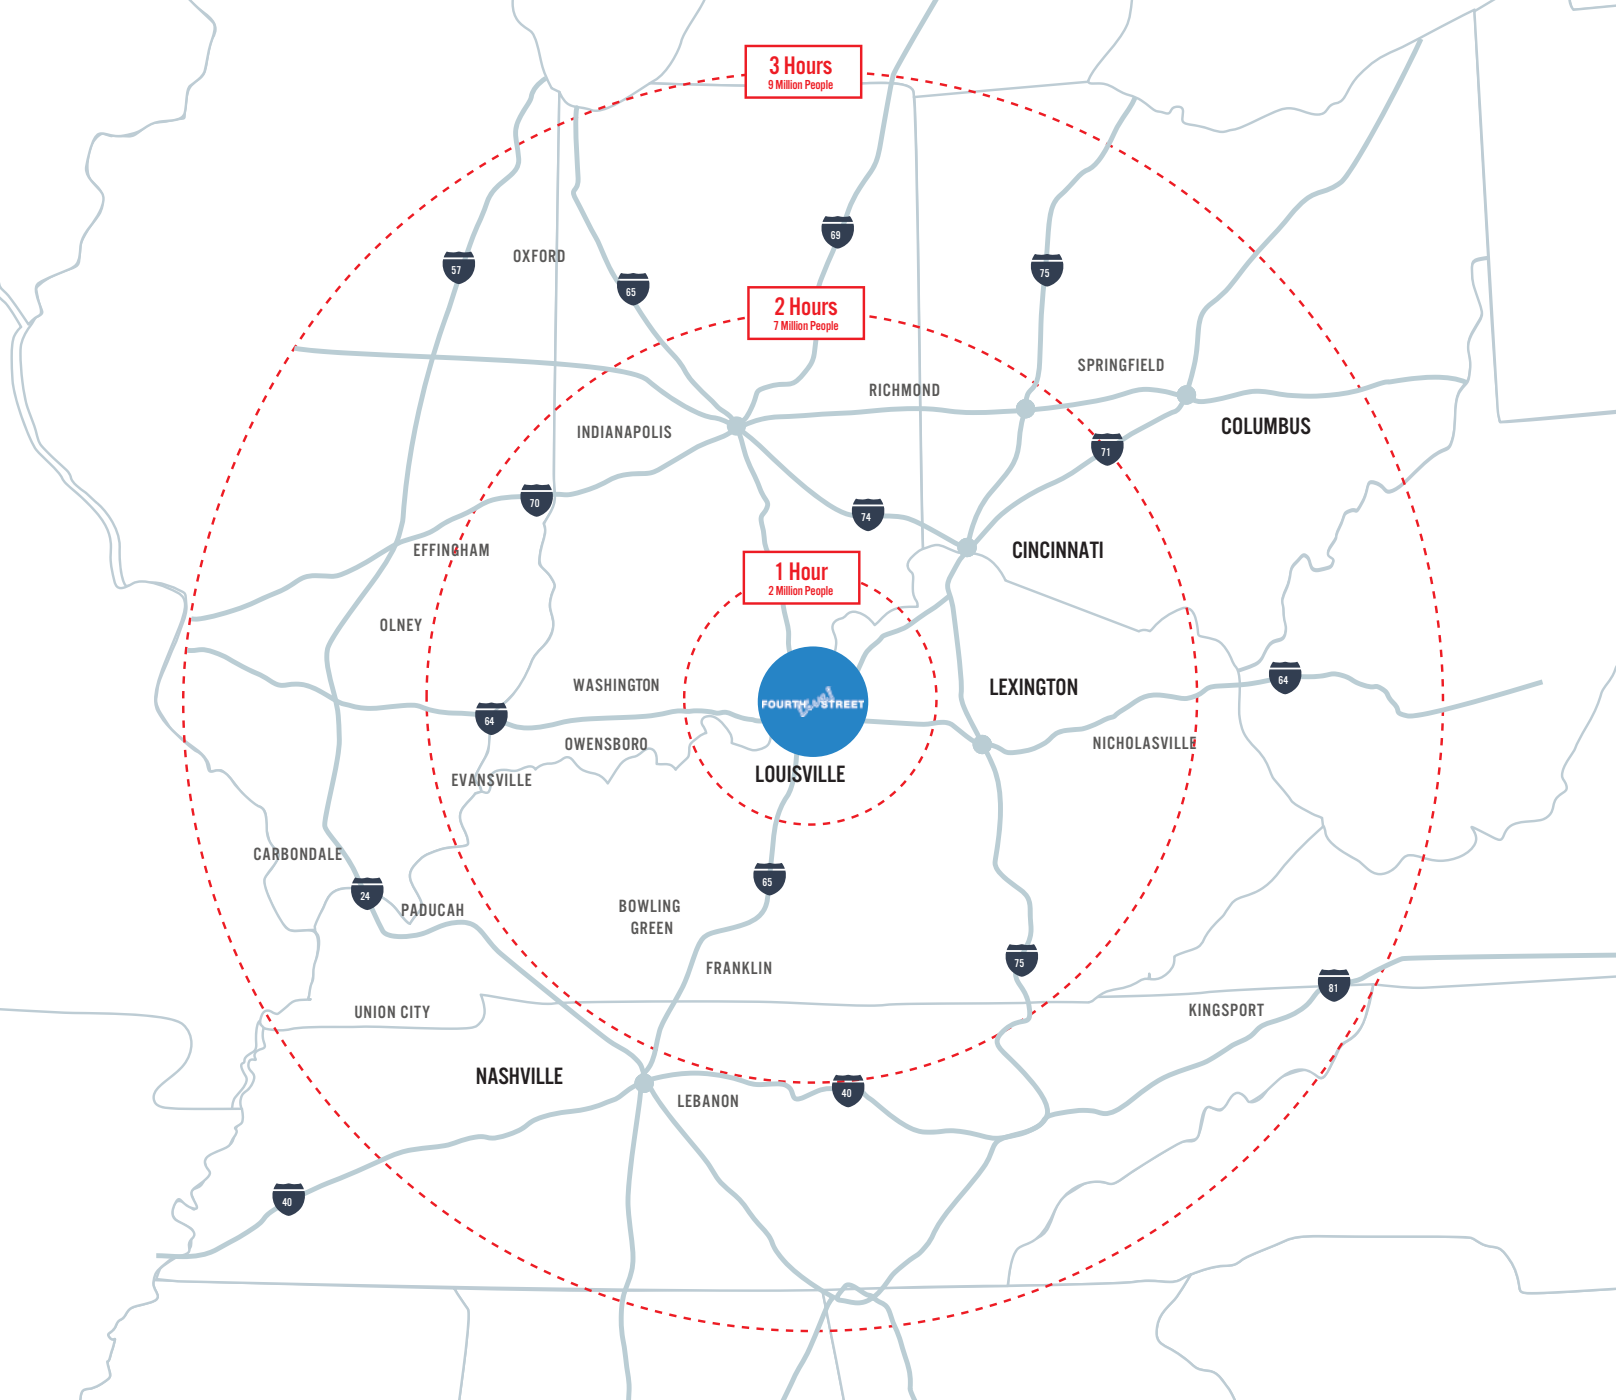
3 Hours
9 Million People

2 Hours
7 Million People

1 Hour
2 Million People

57
OXFORD
65
69
75
SPRINGFIELD
RICHMOND
COLUMBUS
INDIANAPOLIS
71
70
74
EFFINGHAM
CINCINNATI
OLNEY
WASHINGTON
FOURTH Live! STREET
LEXINGTON
64
64
OWENSBORO
NICHOLASVILLE
EVANSVILLE
LOUISVILLE
CARBONDALE
65
24
PADUCAH
BOWLING GREEN
FRANKLIN
75
UNION CITY
KINGSPORT
81
NASHVILLE
LEBANON
40
40